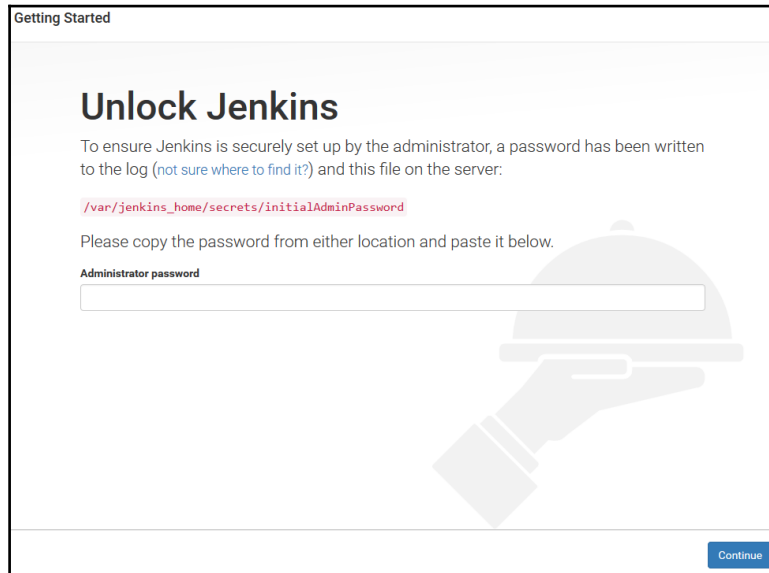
Getting Started

Unlock Jenkins

To ensure Jenkins is securely set up by the administrator, a password has been written to the log (not sure where to find it?) and this file on the server:

/var/jenkins_home/secrets/initialAdminPassword

Please copy the password from either location and paste it below.

Administrator password

Continue